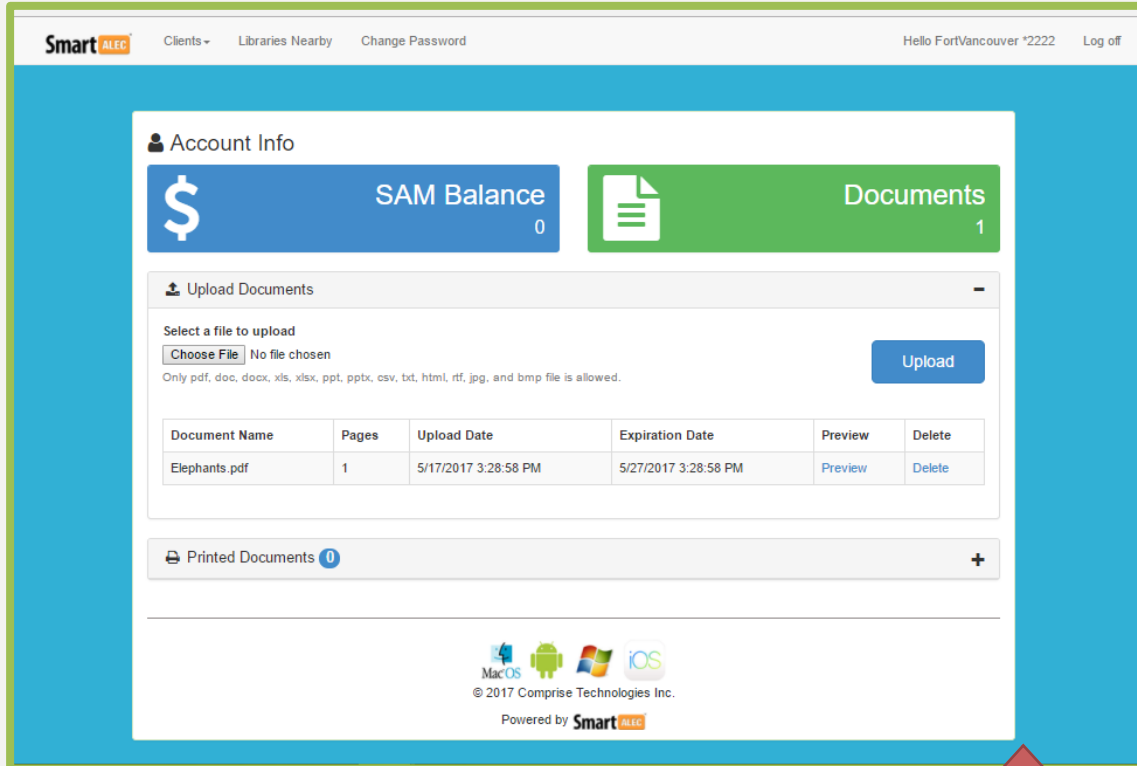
Smart ALEC Clients Libraries Nearby Change Password Hello FortVancouver *2222 Log off

Account Info

SAM Balance
0

Documents
1

Upload Documents −

Select a file to upload
Choose File No file chosen
Only pdf, doc, docx, xls, xlsx, ppt, pptx, csv, txt, html, rtf, jpg, and bmp file is allowed.

Upload

| Document Name | Pages | Upload Date | Expiration Date | Preview | Delete |
|---|---|---|---|---|---|
| Elephants.pdf | 1 | 5/17/2017 3:28:58 PM | 5/27/2017 3:28:58 PM | Preview | Delete |

Printed Documents 0 +

MacOS iOS
© 2017 Comprise Technologies Inc.
Powered by Smart ALEC